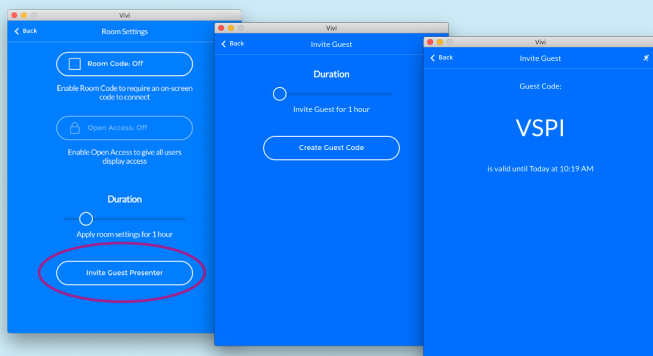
Vivi

Back

Room Settings

Room Code: Off

Enable Room Code to require an on-screen code to connect

Open Access: Off

Enable Open Access to give all users display access

Duration

Apply room settings for 1 hour

Invite Guest Presenter

Vivi

Back

Invite Guest

Duration

Invite Guest for 1 hour

Create Guest Code

Vivi

Back

Invite Guest

Guest Code:

VSPI

is valid until Today at 10:19 AM